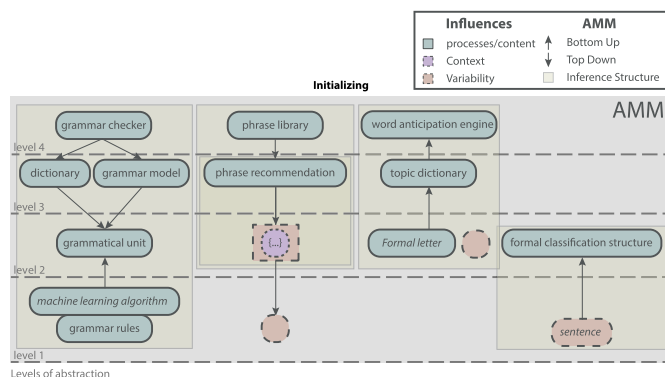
| Influences | | AMM | |
|---|---|---|---|
| | processes/content | ↑ | Bottom Up |
| | Context | ↓ | Top Down |
| | Variability | | Inference Structure |

Initializing

AMM

level 4

level 3

level 2

level 1

grammar checker

dictionary

grammar model

grammatical unit

machine learning algorithm

grammar rules

phrase library

phrase recommendation

(...)

word anticipation engine

topic dictionary

Formal letter

formal classification structure

sentence

Levels of abstraction